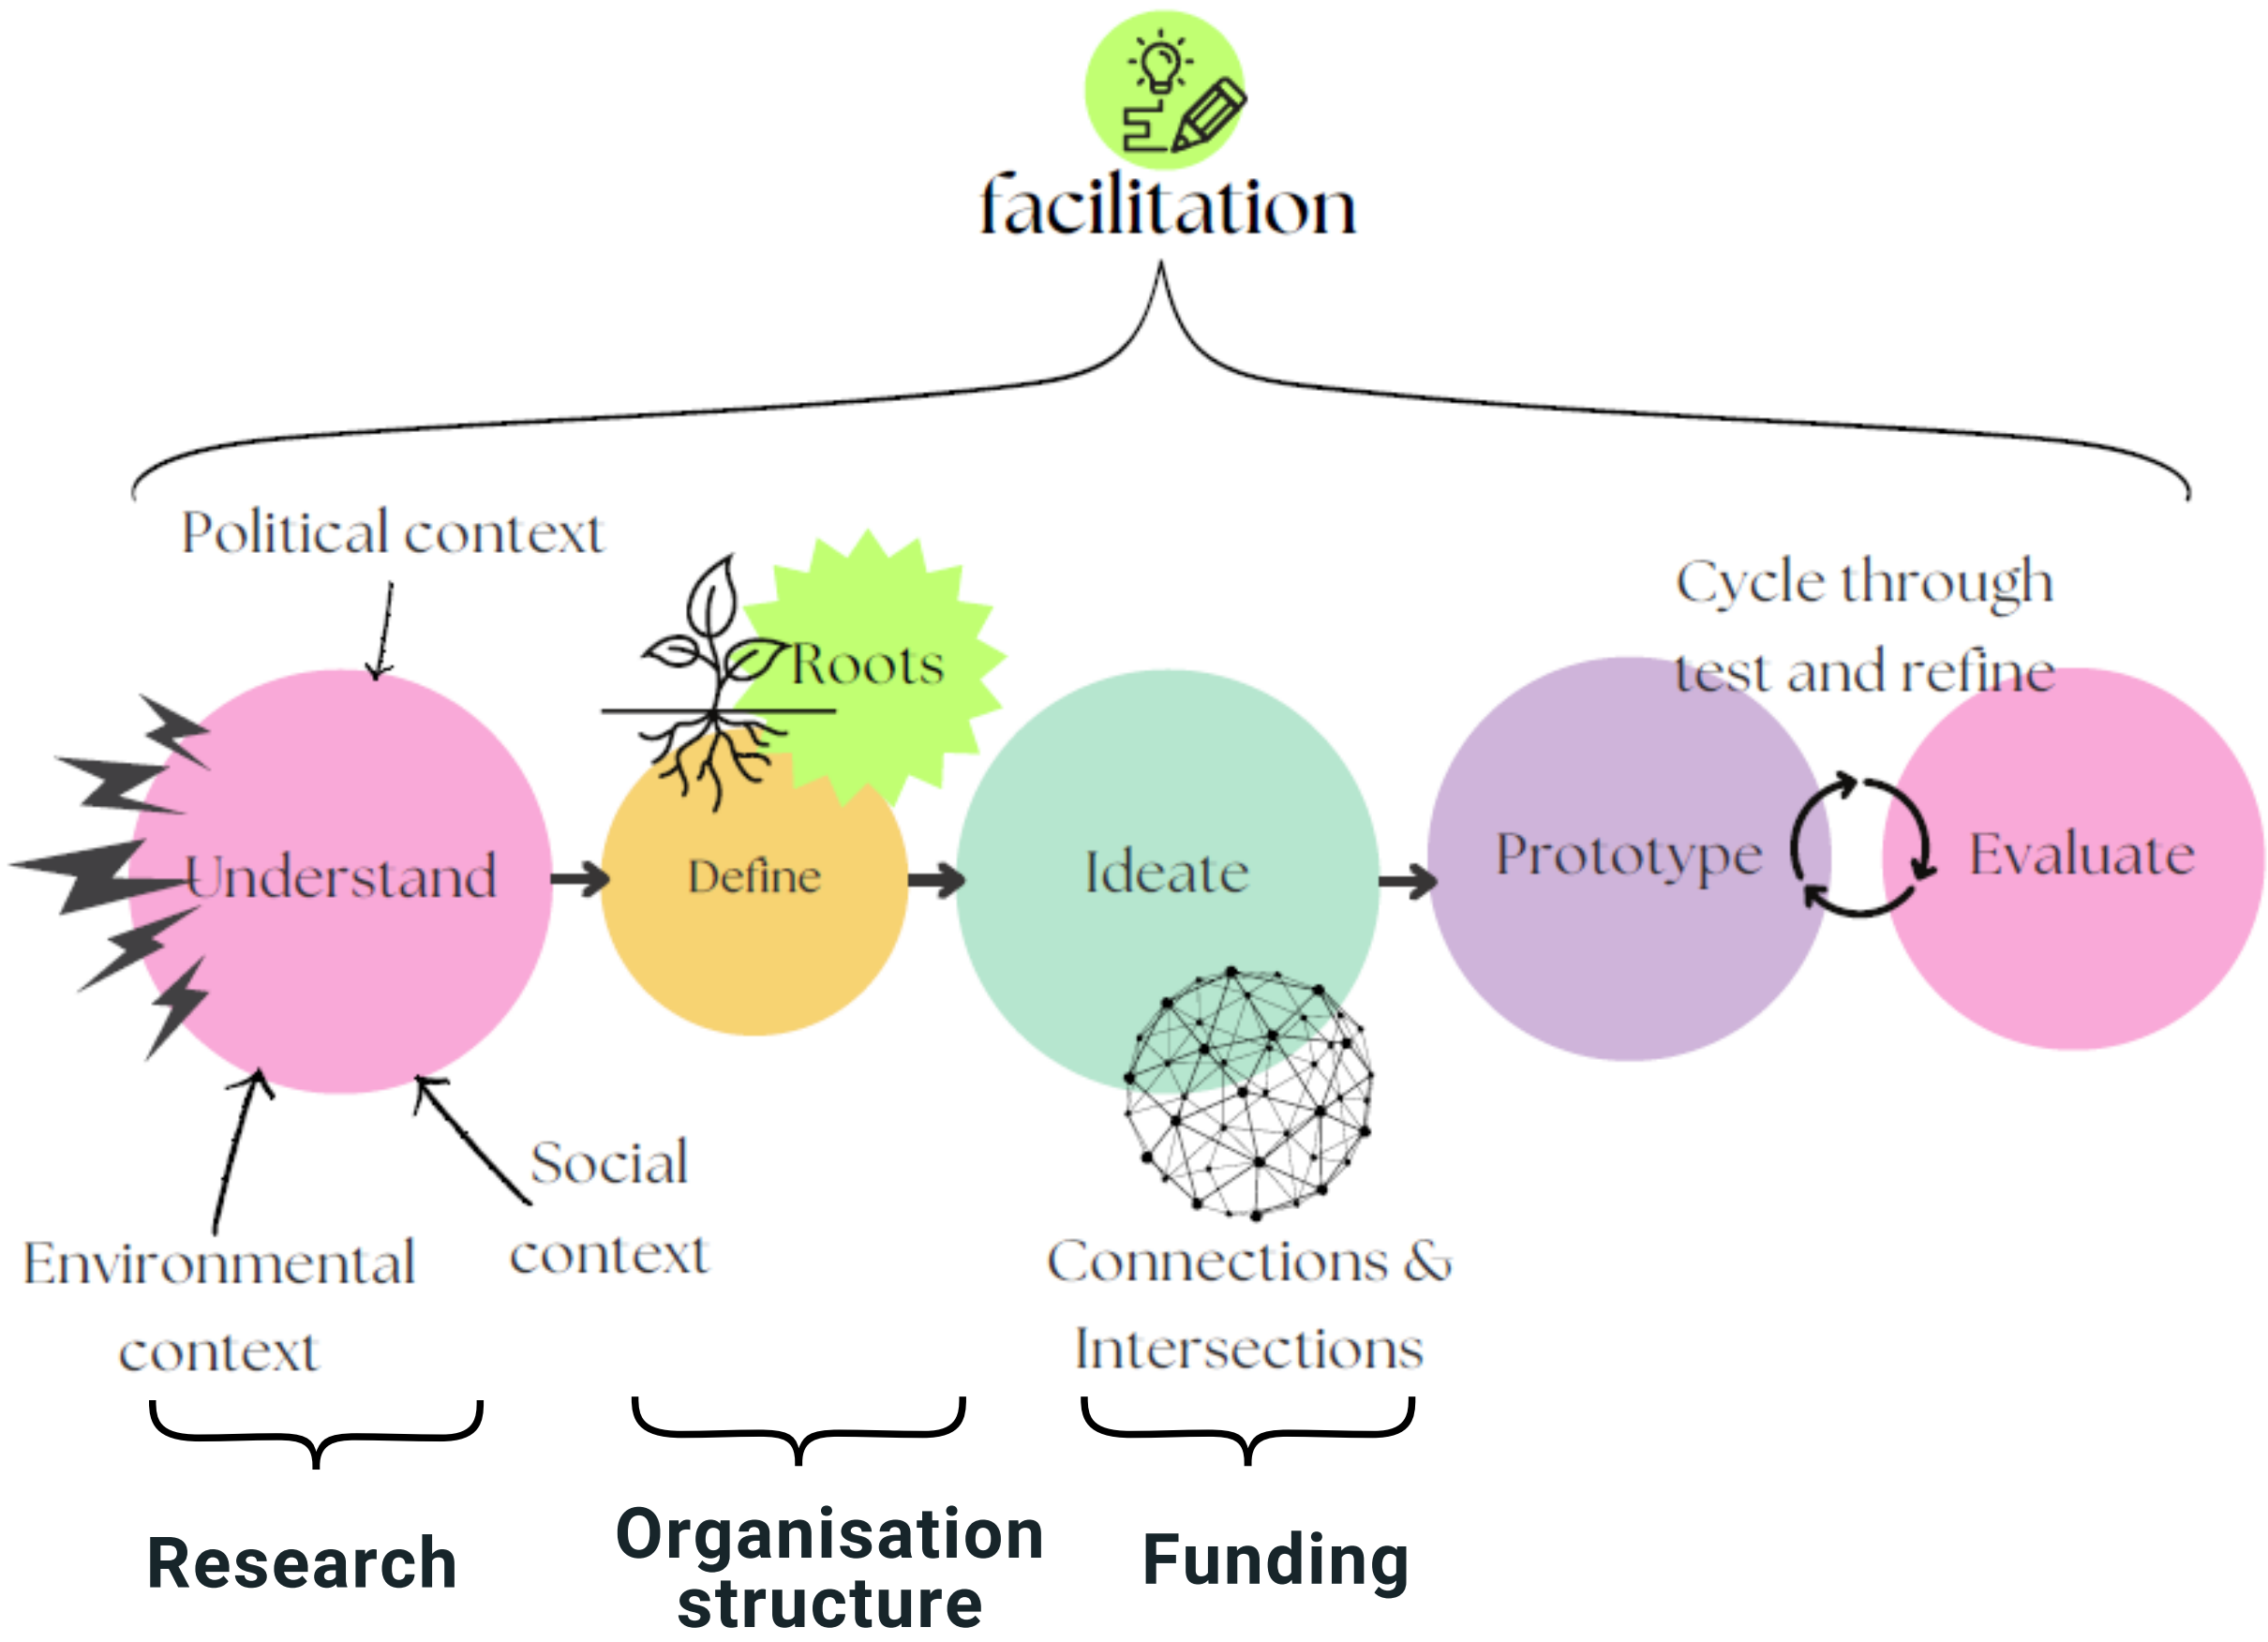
facilitation

Political context

Roots

Cycle through test and refine

Understand

Define

Ideate

Prototype

Evaluate

Social context

Environmental context

Connections & Intersections

Research

Organisation structure

Funding